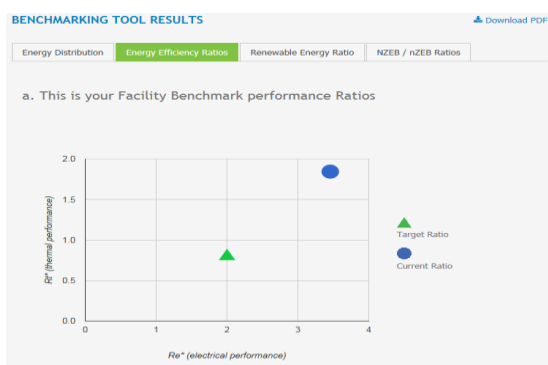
BENCHMARKING TOOL RESULTS

Download PDF

Energy Distribution | Energy Efficiency Ratios | Renewable Energy Ratio | NZEB / nZEB Ratios

a. This is your Facility Benchmark performance Ratios

2.0
1.5
1.0
0.5
0.0

Rt* (thermal performance)

0 1 2 3 4

Re* (electrical performance)

Target Ratio

Current Ratio